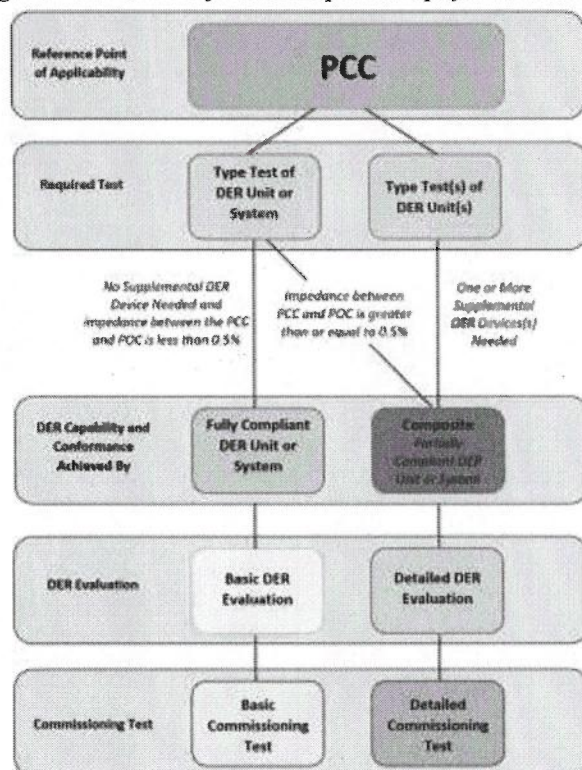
Reference Point of Applicability

PCC

Required Test

Type Test of DER Unit or System

Type Test(s) of DER Unit(s)

No Supplemental DER Device Needed and impedance between the PCC and POC is less than 0.5%

Impedance between PCC and POC is greater than or equal to 0.5%

One or More Supplemental DER Devices(s) Needed

DER Capability and Conformance Achieved By

Fully Compliant DER Unit or System

Composite: Partially Compliant DER Unit or System

DER Evaluation

Basic DER Evaluation

Detailed DER Evaluation

Commissioning Test

Basic Commissioning Test

Detailed Commissioning Test